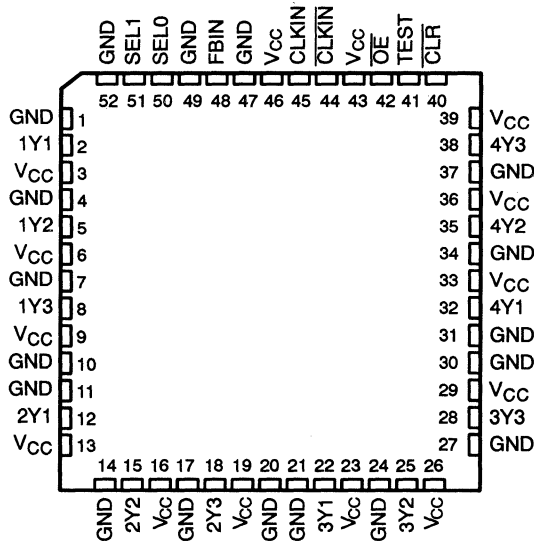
GND SEL1 SEL0 GND FBIN GND $V_{CC}$ CLKIN $\overline{CLKIN}$ $V_{CC}$ $\overline{OE}$ TEST $\overline{CLR}$

52 51 50 49 48 47 46 45 44 43 42 41 40

GND 1
1Y1 2
$V_{CC}$ 3
GND 4
1Y2 5
$V_{CC}$ 6
GND 7
1Y3 8
$V_{CC}$ 9
GND 10
GND 11
2Y1 12
$V_{CC}$ 13

39 $V_{CC}$
38 4Y3
37 GND
36 $V_{CC}$
35 4Y2
34 GND
33 $V_{CC}$
32 4Y1
31 GND
30 GND
29 $V_{CC}$
28 3Y3
27 GND

14 15 16 17 18 19 20 21 22 23 24 25 26

GND 2Y2 $V_{CC}$ GND 2Y3 $V_{CC}$ GND GND 3Y1 $V_{CC}$ GND 3Y2 $V_{CC}$